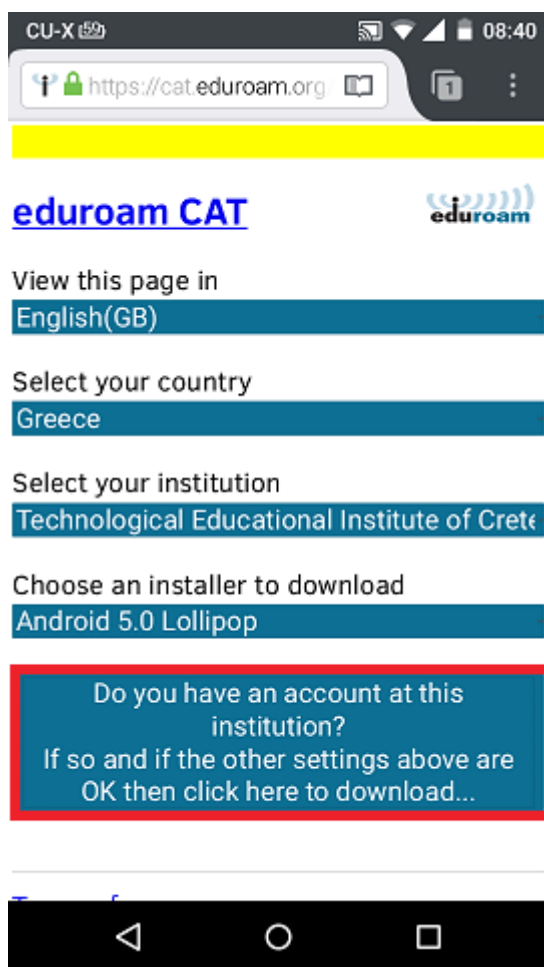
CU-X 08:40

https://cat.eduroam.org

1

eduroam CAT

eduroam

View this page in
English(GB)

Select your country
Greece

Select your institution
Technological Educational Institute of Crete

Choose an installer to download
Android 5.0 Lollipop

Do you have an account at this institution?
If so and if the other settings above are OK then click here to download...

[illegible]